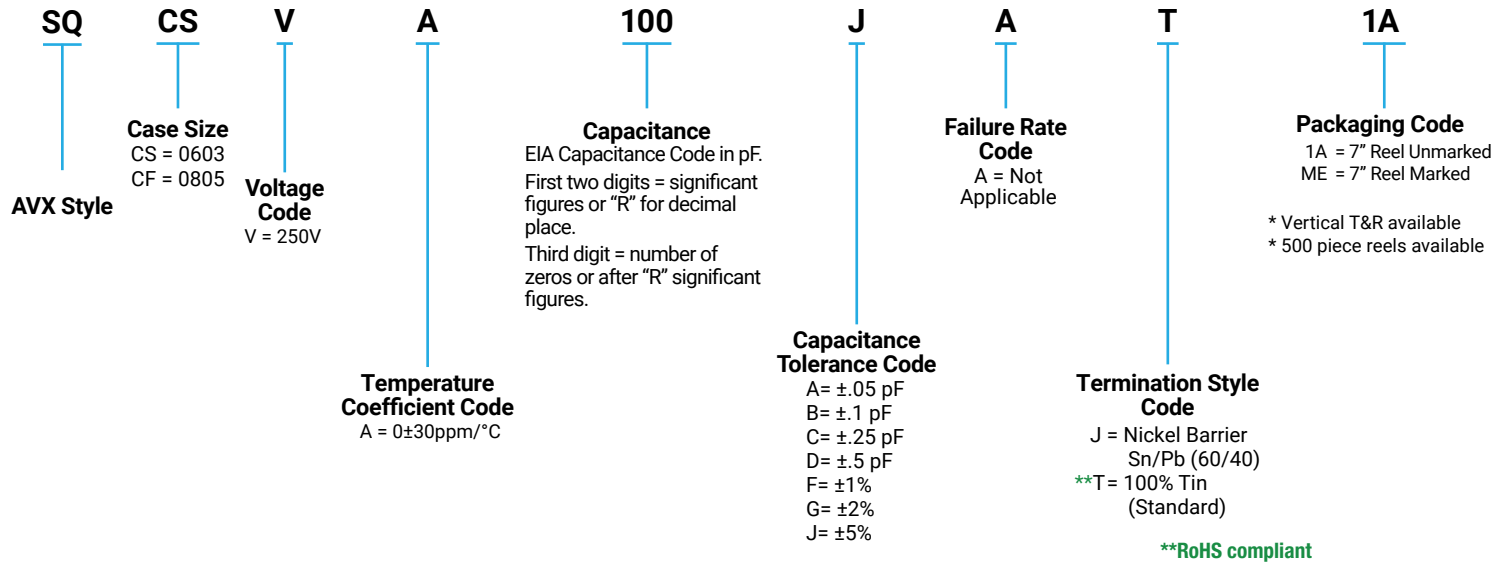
SQ CS V A 100 J A T 1A

AVX Style

Case Size
CS = 0603
CF = 0805

Voltage Code
V = 250V

Temperature Coefficient Code
A = 0±30ppm/°C

Capacitance
EIA Capacitance Code in pF.
First two digits = significant figures or "R" for decimal place.
Third digit = number of zeros or after "R" significant figures.

Capacitance Tolerance Code
A= ±.05 pF
B= ±.1 pF
C= ±.25 pF
D= ±.5 pF
F= ±1%
G= ±2%
J= ±5%

Failure Rate Code
A = Not Applicable

Termination Style Code
J = Nickel Barrier Sn/Pb (60/40)
**T= 100% Tin (Standard)

**RoHS compliant

Packaging Code
1A = 7" Reel Unmarked
ME = 7" Reel Marked

* Vertical T&R available
* 500 piece reels available